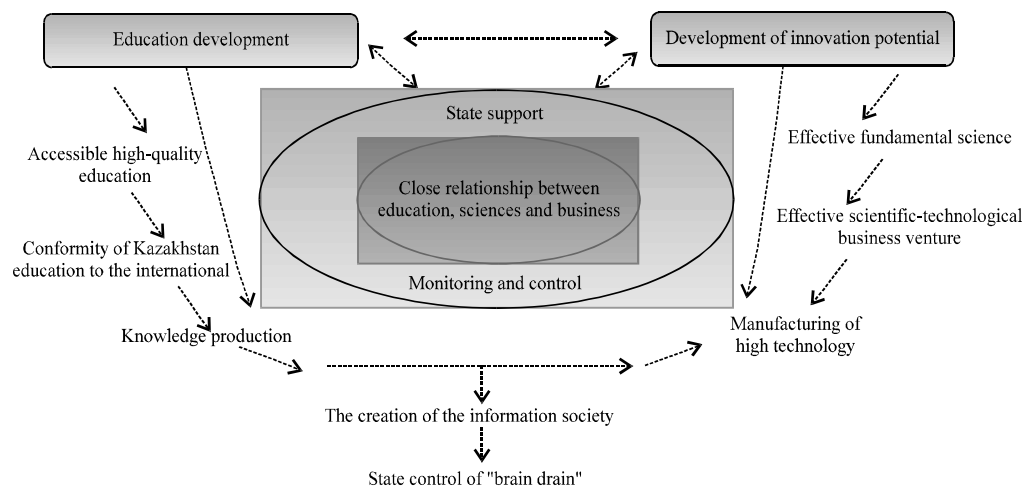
Education development

Development of innovation potential

State support

Close relationship between education, sciences and business

Monitoring and control

Accessible high-quality education

Conformity of Kazakhstan education to the international

Knowledge production

Effective fundamental science

Effective scientific-technological business venture

Manufacturing of high technology

The creation of the information society

State control of "brain drain"